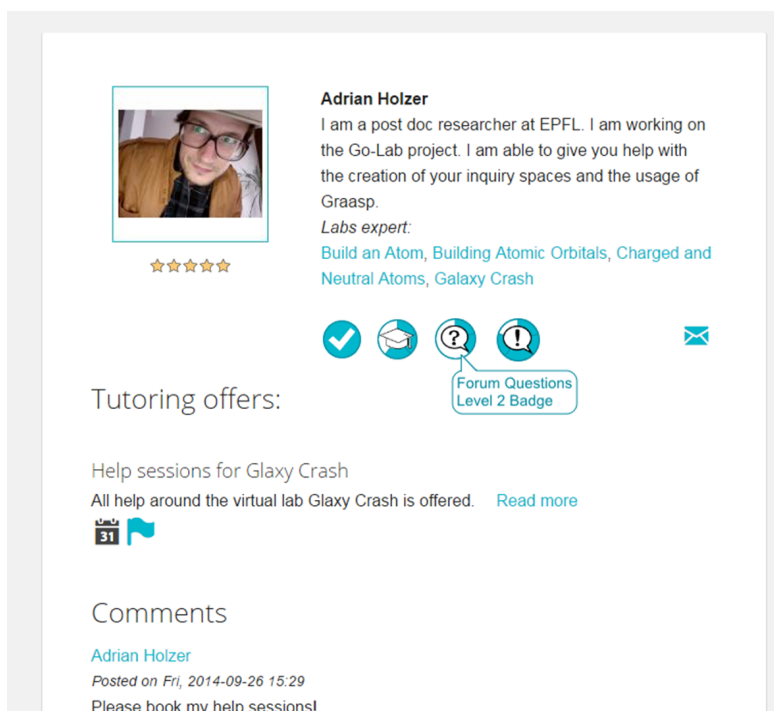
Adrian Holzer
I am a post doc researcher at EPFL. I am working on the Go-Lab project. I am able to give you help with the creation of your inquiry spaces and the usage of Graasp.
Labs expert:
Build an Atom, Building Atomic Orbitals, Charged and Neutral Atoms, Galaxy Crash

Forum Questions
Level 2 Badge

Tutoring offers:

Help sessions for Glaxy Crash
All help around the virtual lab Glaxy Crash is offered. Read more

31

Comments
Adrian Holzer
Posted on Fri, 2014-09-26 15:29
Please book my help sessions!